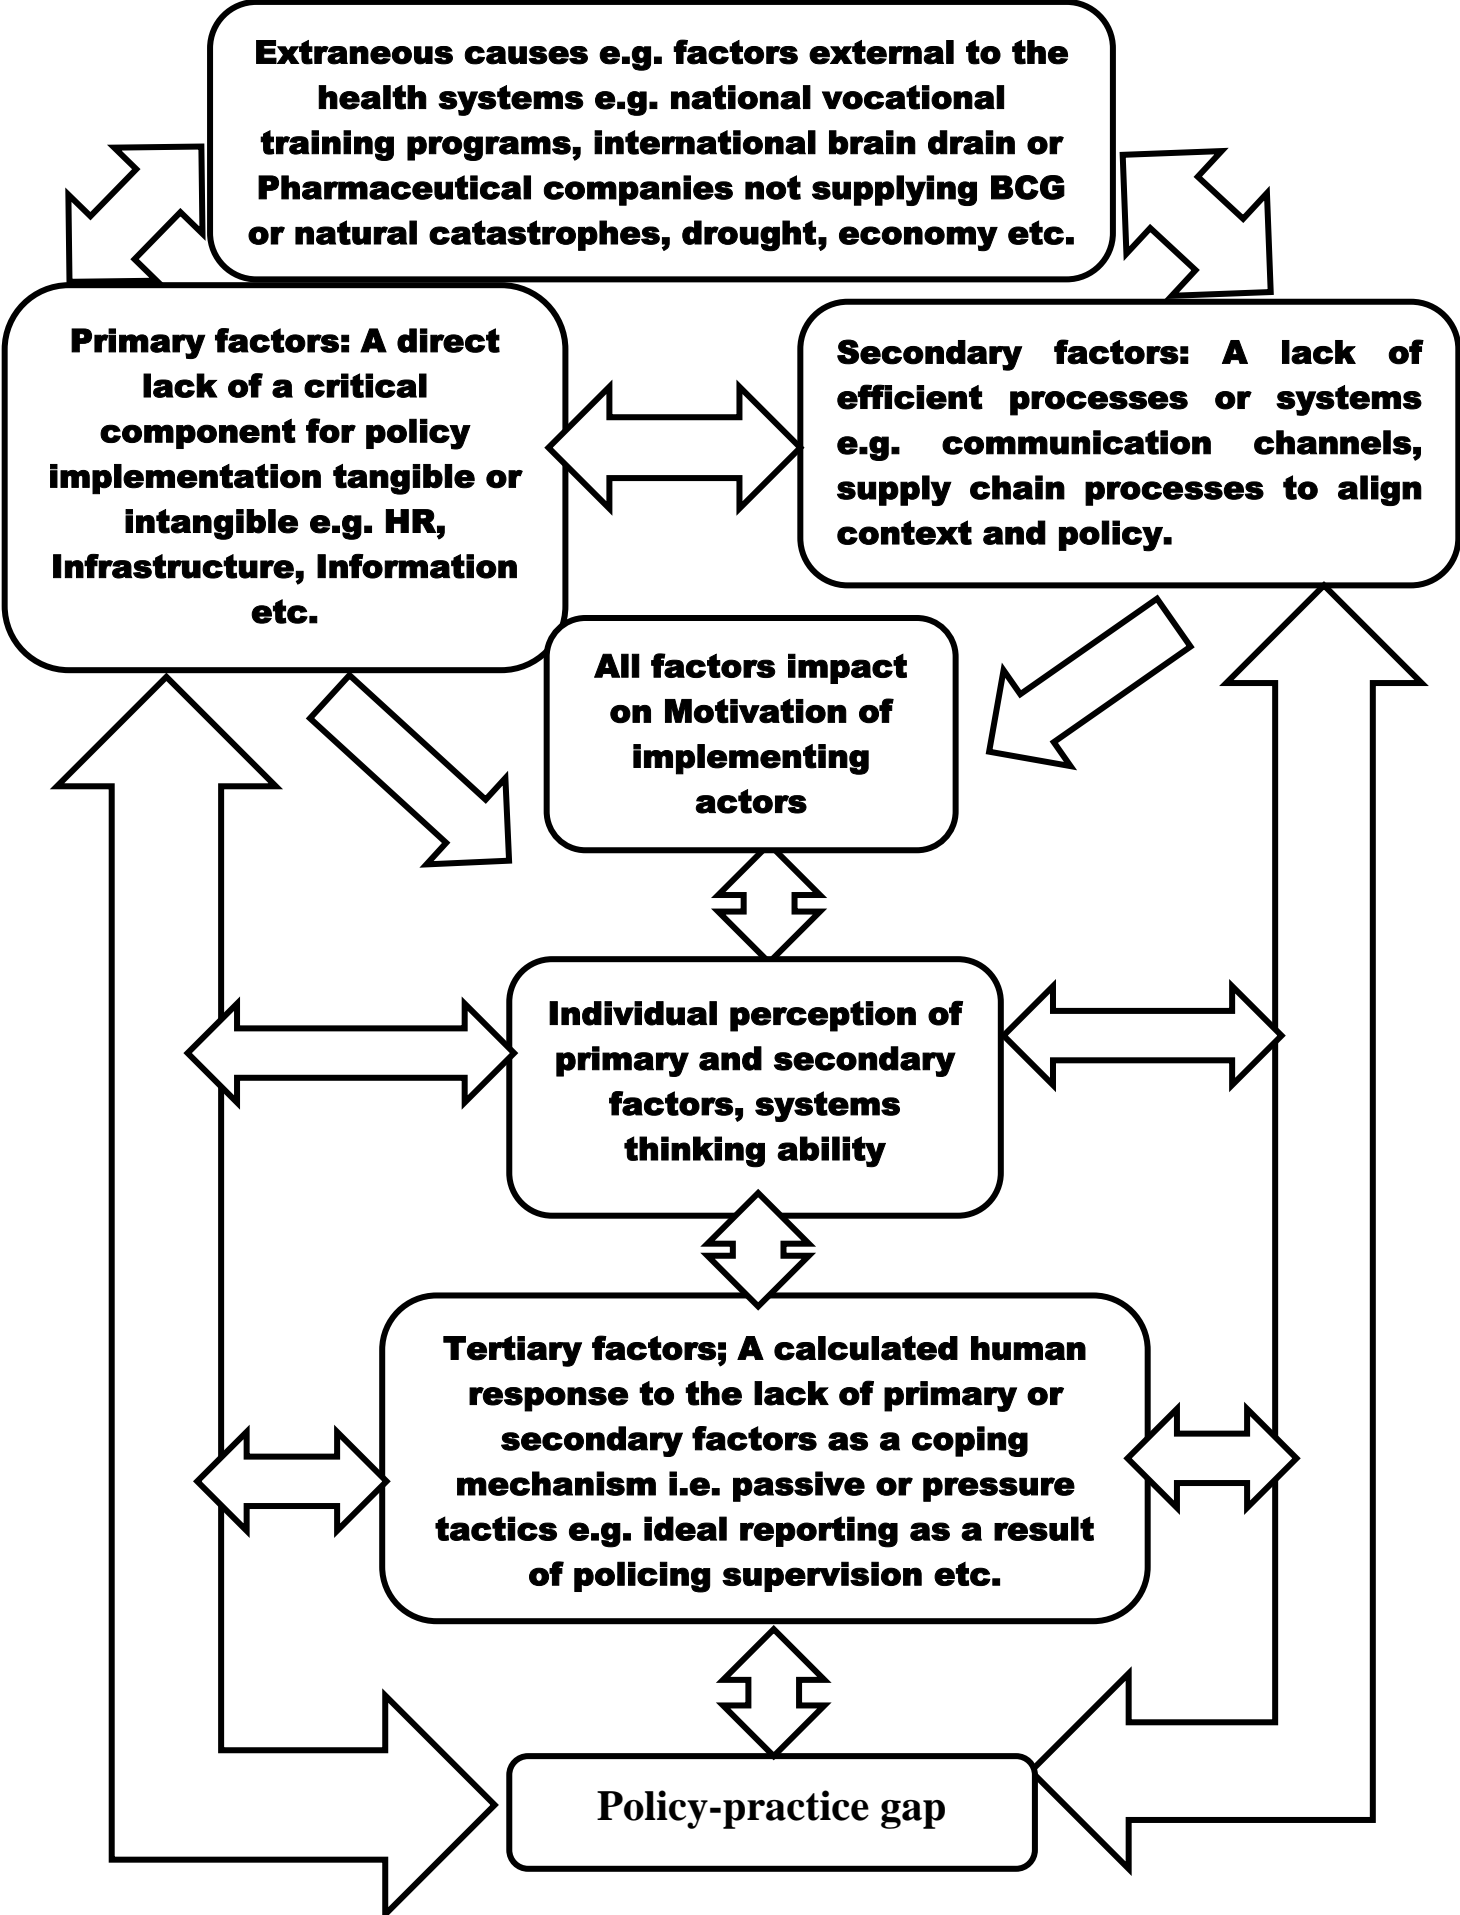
Extraneous causes e.g. factors external to the health systems e.g. national vocational training programs, international brain drain or Pharmaceutical companies not supplying BCG or natural catastrophes, drought, economy etc.

Primary factors: A direct lack of a critical component for policy implementation tangible or intangible e.g. HR, Infrastructure, Information etc.

Secondary factors: A lack of efficient processes or systems e.g. communication channels, supply chain processes to align context and policy.

All factors impact on Motivation of implementing actors

Individual perception of primary and secondary factors, systems thinking ability

Tertiary factors; A calculated human response to the lack of primary or secondary factors as a coping mechanism i.e. passive or pressure tactics e.g. ideal reporting as a result of policing supervision etc.

Policy-practice gap